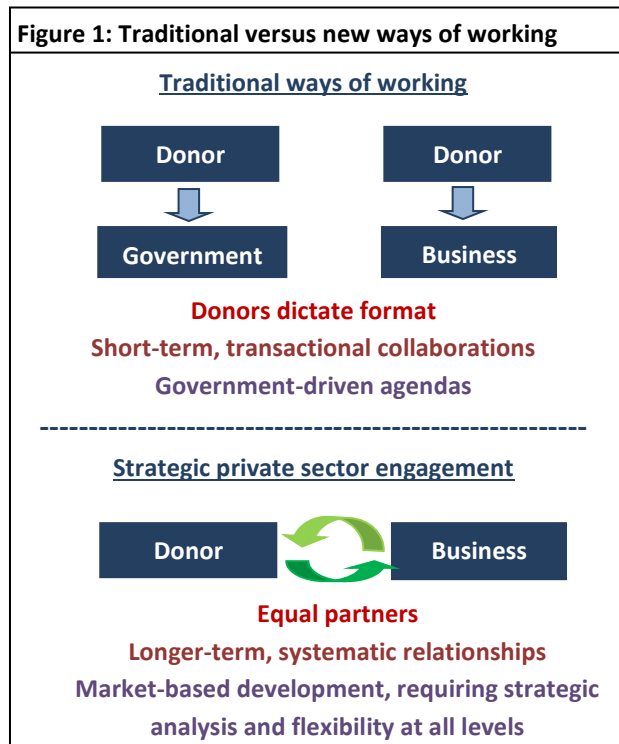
Figure 1: Traditional versus new ways of working

Traditional ways of working

Donor

Government

Donor

Business

Donors dictate format

Short-term, transactional collaborations

Government-driven agendas

Strategic private sector engagement

Donor

Business

Equal partners

Longer-term, systematic relationships

Market-based development, requiring strategic analysis and flexibility at all levels